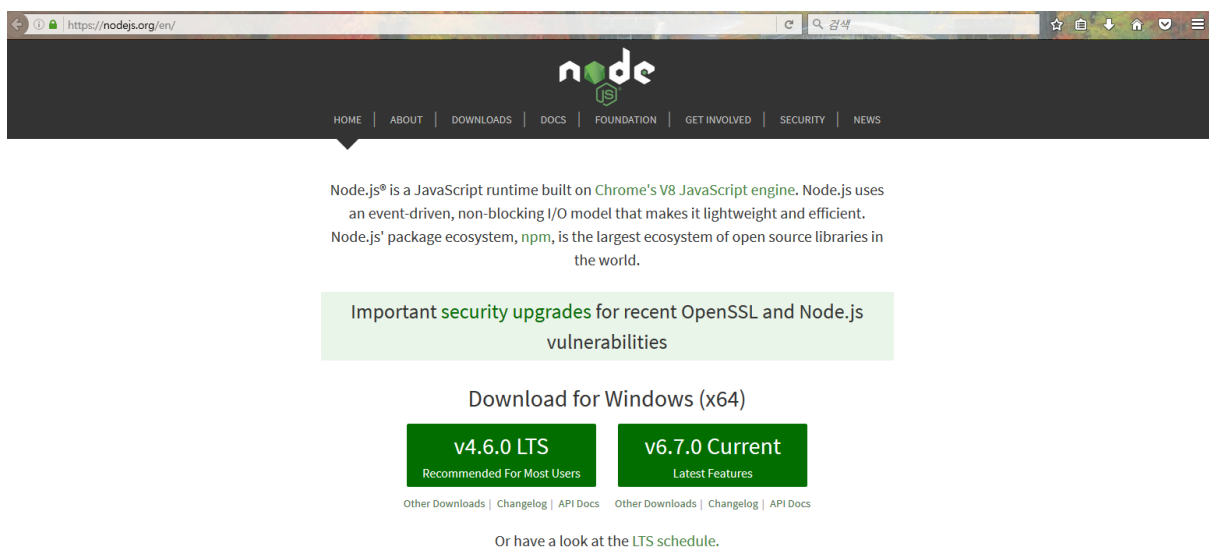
https://nodejs.org/en/

검색

node JS

HOME | ABOUT | DOWNLOADS | DOCS | FOUNDATION | GET INVOLVED | SECURITY | NEWS

Node.js® is a JavaScript runtime built on Chrome's V8 JavaScript engine. Node.js uses an event-driven, non-blocking I/O model that makes it lightweight and efficient. Node.js' package ecosystem, npm, is the largest ecosystem of open source libraries in the world.

Important security upgrades for recent OpenSSL and Node.js vulnerabilities

Download for Windows (x64)

v4.6.0 LTS
Recommended For Most Users

v6.7.0 Current
Latest Features

Other Downloads | Changelog | API Docs

Other Downloads | Changelog | API Docs

Or have a look at the LTS schedule.